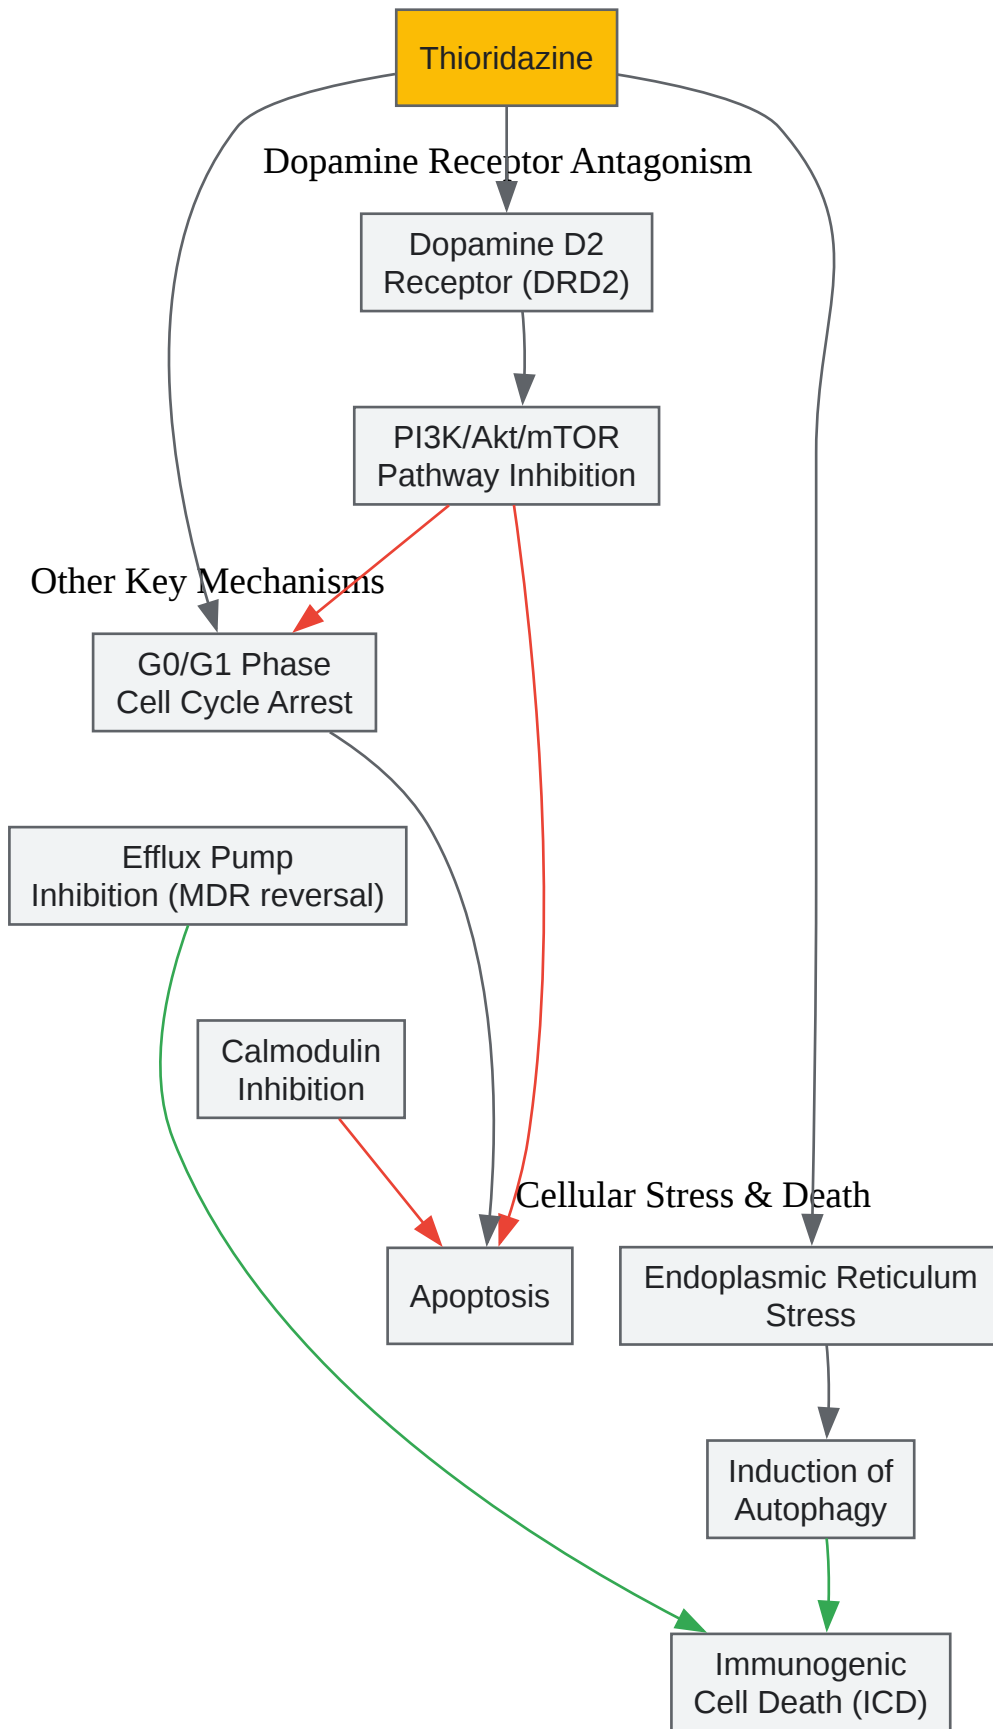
Thioridazine

Dopamine Receptor Antagonism

Dopamine D2 Receptor (DRD2)

PI3K/Akt/mTOR Pathway Inhibition

Other Key Mechanisms

G0/G1 Phase Cell Cycle Arrest

Efflux Pump Inhibition (MDR reversal)

Calmodulin Inhibition

Cellular Stress & Death

Apoptosis

Endoplasmic Reticulum Stress

Induction of Autophagy

Immunogenic Cell Death (ICD)